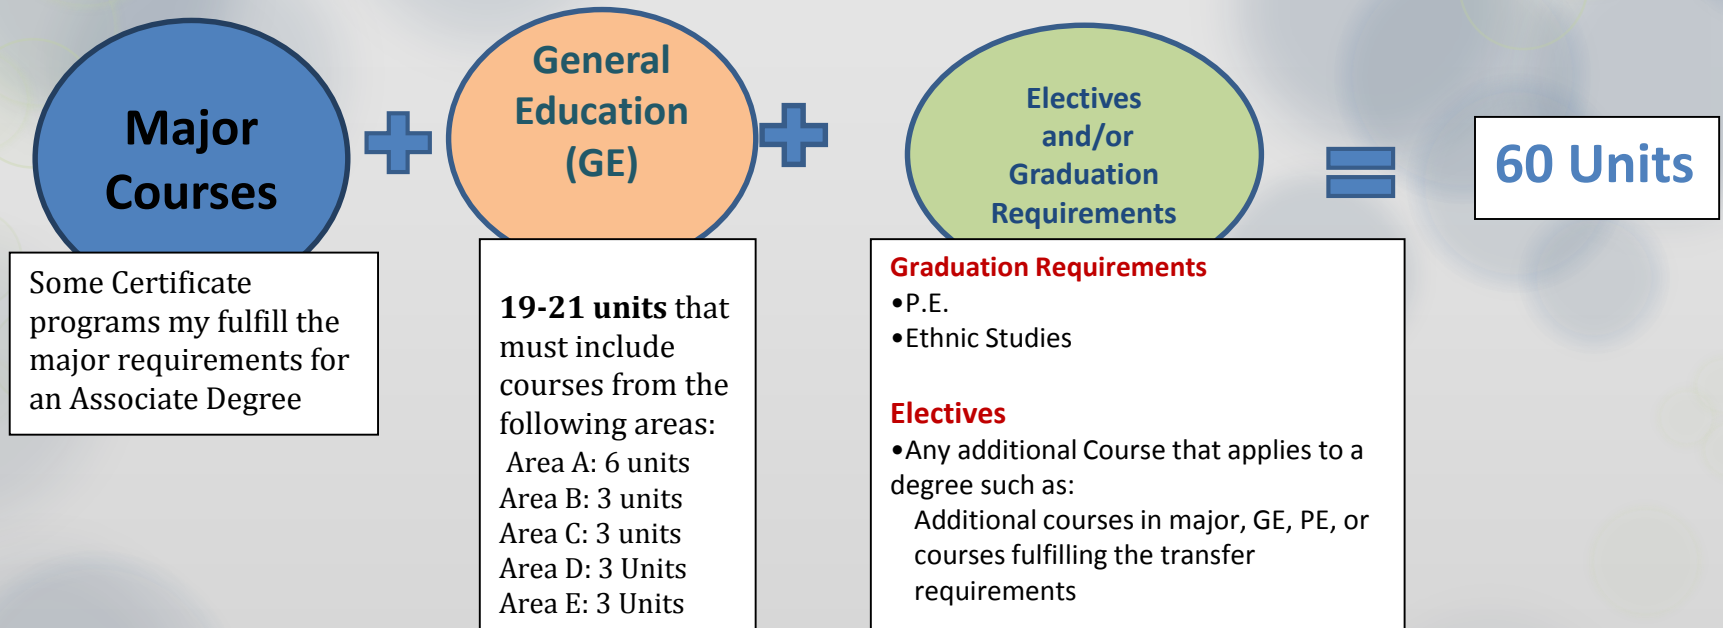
Major Courses

General Education (GE)

Electives and/or Graduation Requirements

60 Units

Some Certificate programs my fulfill the major requirements for an Associate Degree

**19-21 units** that must include courses from the following areas:
Area A: 6 units
Area B: 3 units
Area C: 3 units
Area D: 3 Units
Area E: 3 Units

Graduation Requirements
•P.E.
•Ethnic Studies

Electives
•Any additional Course that applies to a degree such as:
Additional courses in major, GE, PE, or courses fulfilling the transfer requirements